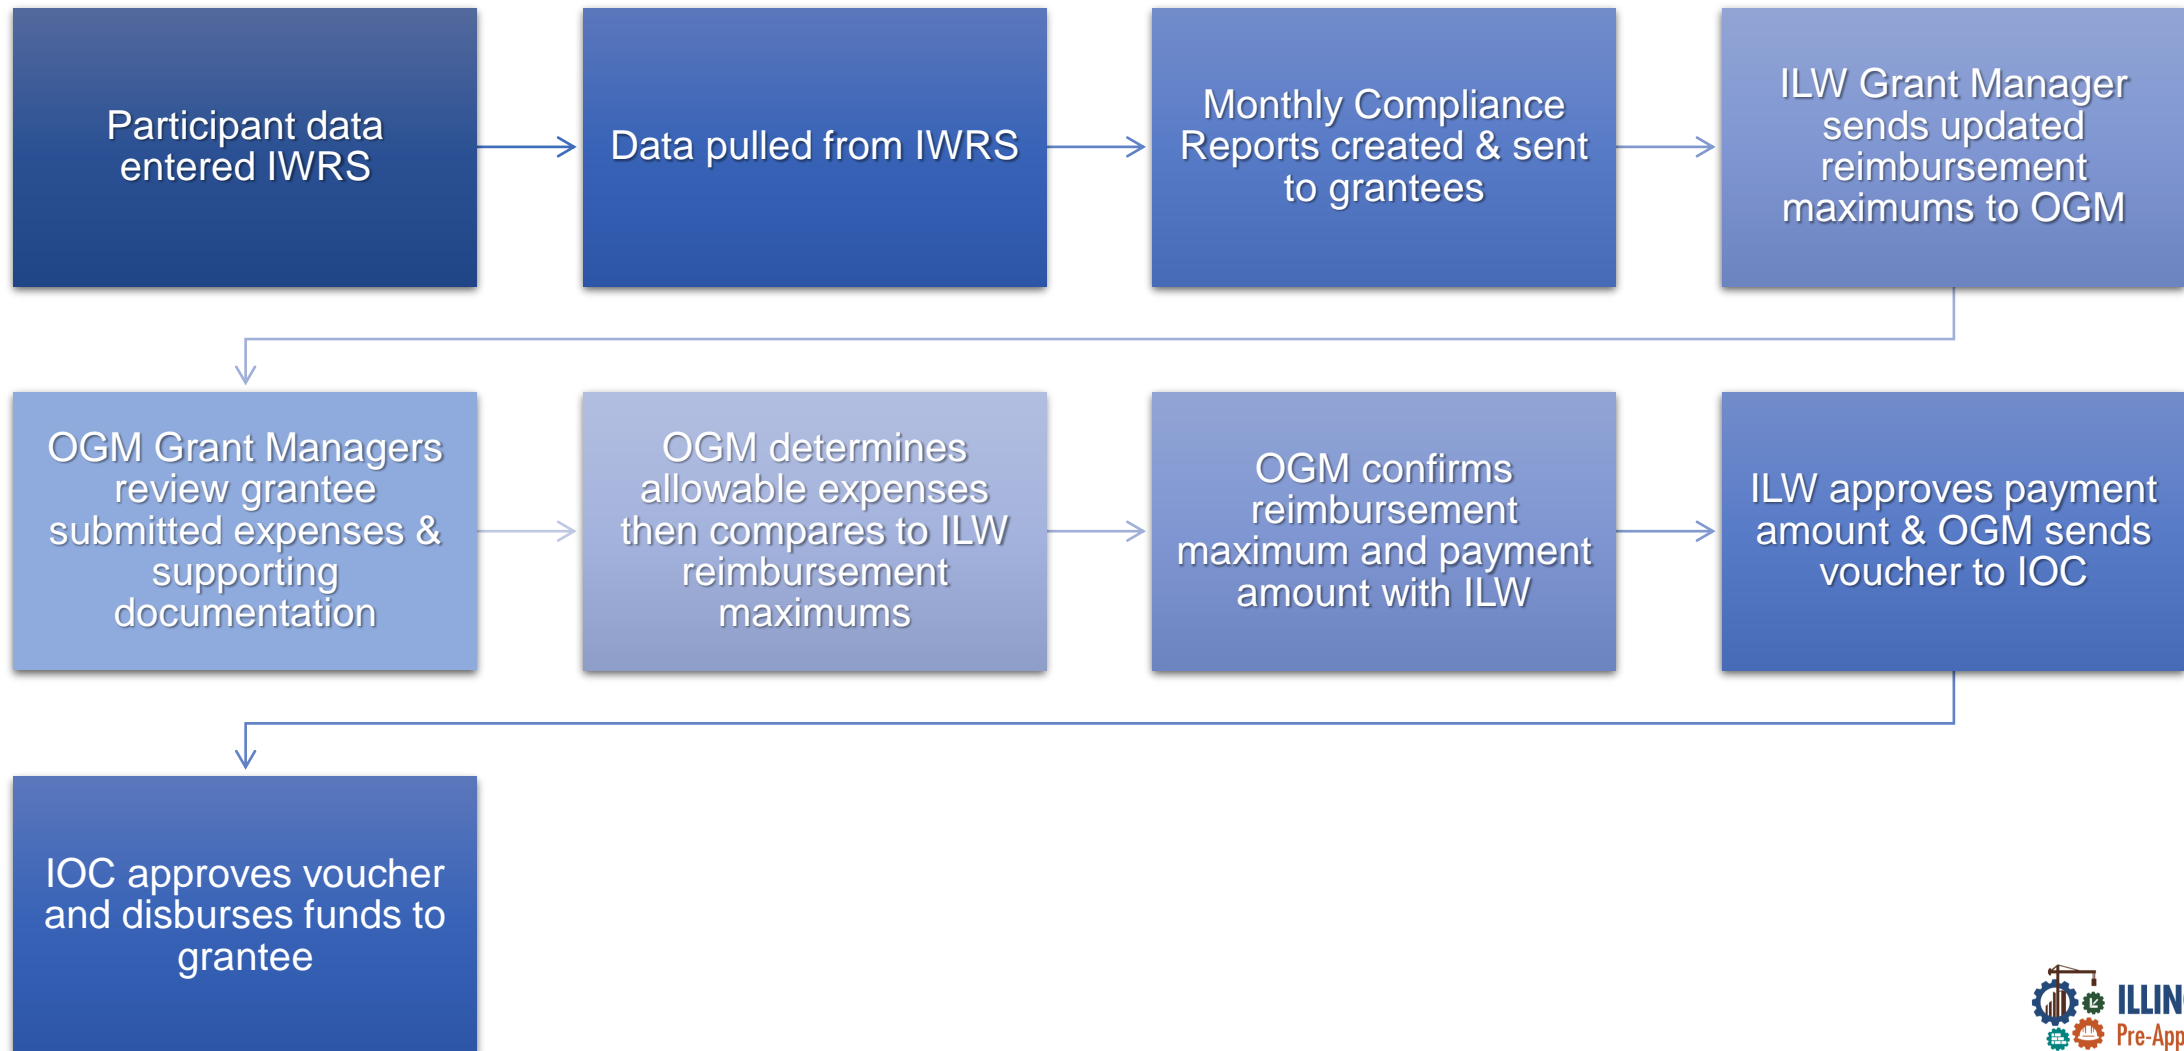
Participant data entered IWRS

Data pulled from IWRS

Monthly Compliance Reports created & sent to grantees

ILW Grant Manager sends updated reimbursement maximums to OGM

OGM Grant Managers review grantee submitted expenses & supporting documentation

OGM determines allowable expenses then compares to ILW reimbursement maximums

OGM confirms reimbursement maximum and payment amount with ILW

ILW approves payment amount & OGM sends voucher to IOC

IOC approves voucher and disburses funds to grantee

ILLIN
Pre-App